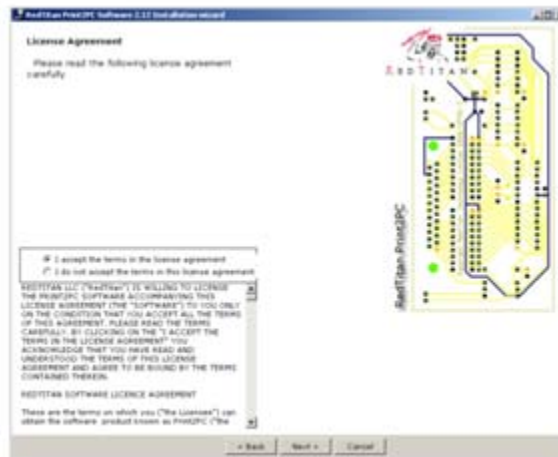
RedTitan Print2PC Software 2.12 Installation wizard

License Agreement

Please read the following license agreement carefully

REDTITAN

RedTitan Print2PC

I accept the terms in the license agreement

I do not accept the terms in the license agreement

REDTITAN LLC ("RedTitan") IS WILLING TO LICENSE THE PRINT2PC SOFTWARE ACCOMPANYING THIS LICENSE AGREEMENT (THE "SOFTWARE") TO YOU ONLY ON THE CONDITION THAT YOU ACCEPT ALL THE TERMS OF THIS AGREEMENT. PLEASE READ THE TERMS CAREFULLY. BY CLICKING ON THE "I ACCEPT THE TERMS IN THE LICENSE AGREEMENT" YOU ACKNOWLEDGE THAT YOU HAVE READ AND UNDERSTOOD THE TERMS OF THIS LICENSE AGREEMENT AND AGREE TO BE BOUND BY THE TERMS CONTAINED THEREIN.

REDTITAN SOFTWARE LICENCE AGREEMENT

These are the terms on which you ("the Licensee") can obtain the software product known as Print2PC ("the

< Back Next > Cancel